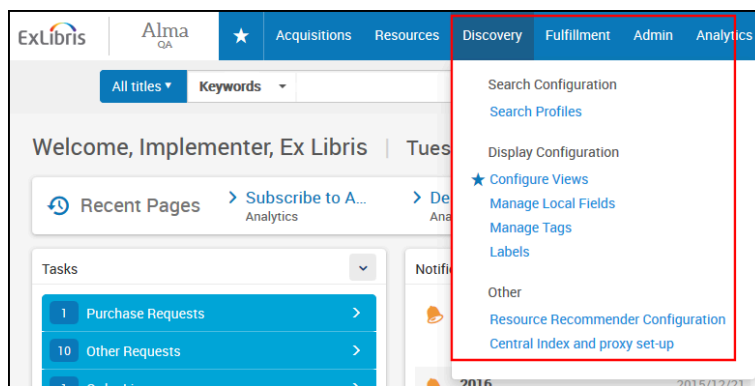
ExLibris | Alma QA | ★ | Acquisitions | Resources | Discovery | Fulfillment | Admin | Analytics

All titles ▾ | Keywords ▾

Welcome, Implementer, Ex Libris | Tues

Recent Pages > Subscribe to A... Analytics > De Ana

Tasks

1 Purchase Requests

10 Other Requests

Notifi

2016

2015/12/21

Search Configuration
Search Profiles

Display Configuration
★ Configure Views
Manage Local Fields
Manage Tags
Labels

Other
Resource Recommender Configuration
Central Index and proxy set-up